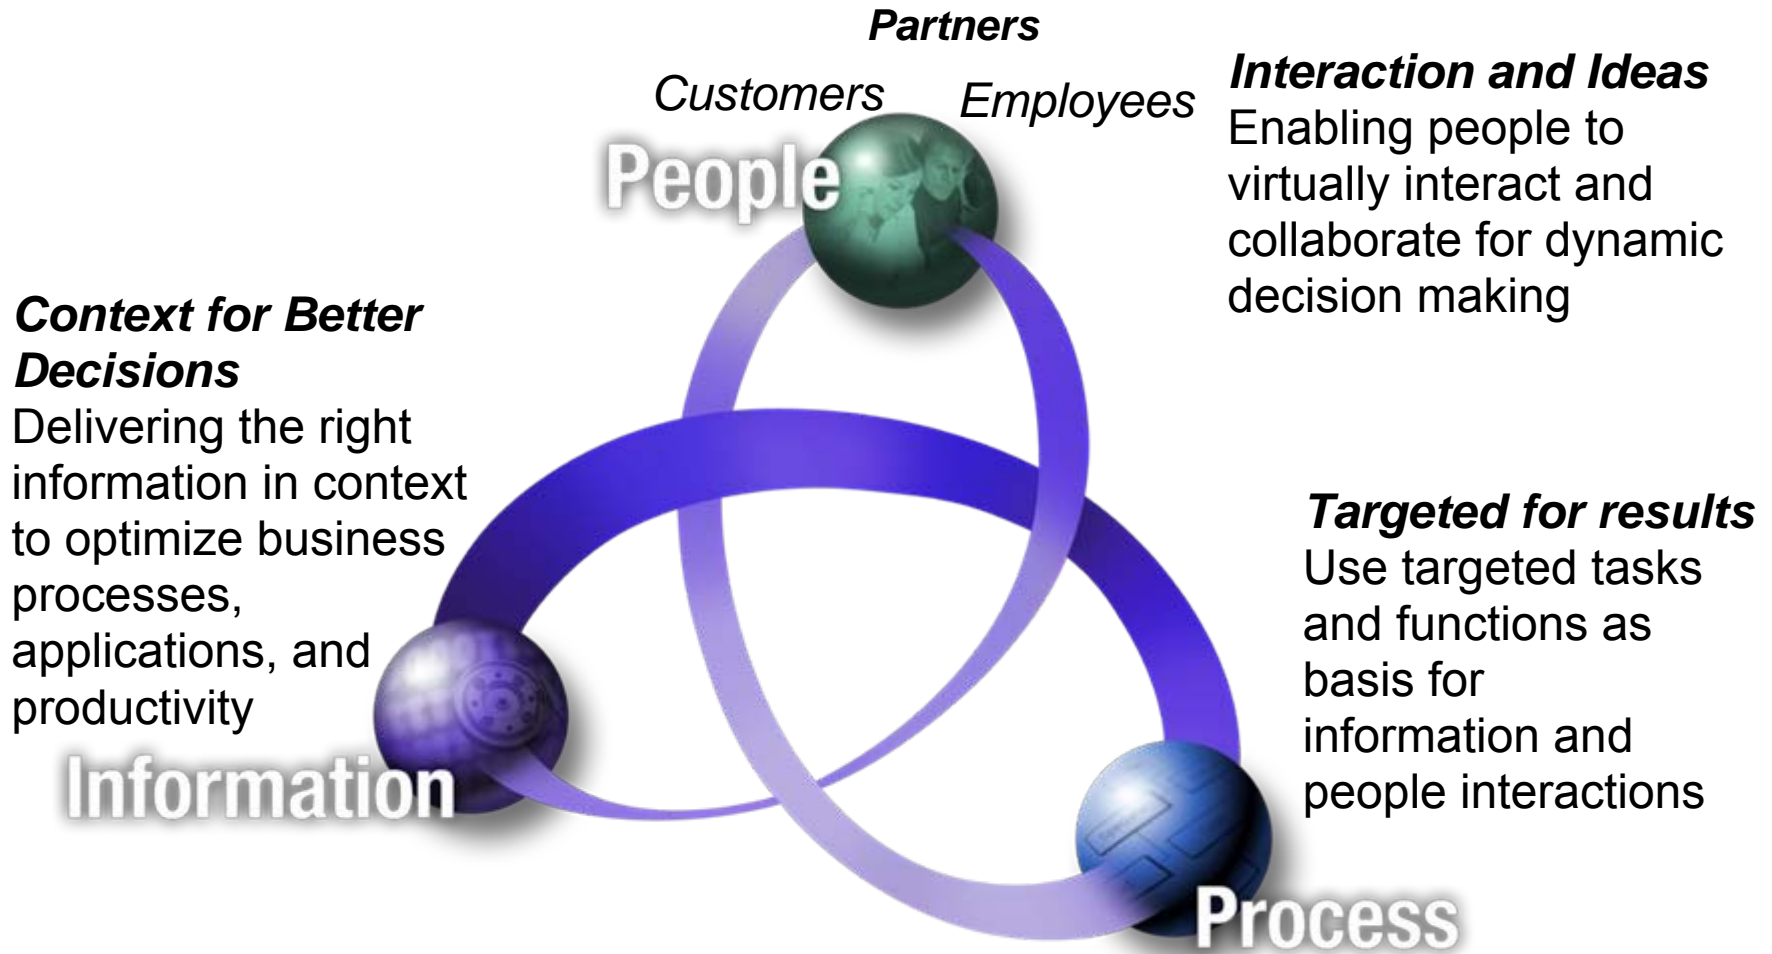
Partners

Customers

Employees

People

Interaction and Ideas
Enabling people to virtually interact and collaborate for dynamic decision making

Context for Better Decisions
Delivering the right information in context to optimize business processes, applications, and productivity

Information

Targeted for results
Use targeted tasks and functions as basis for information and people interactions

Process